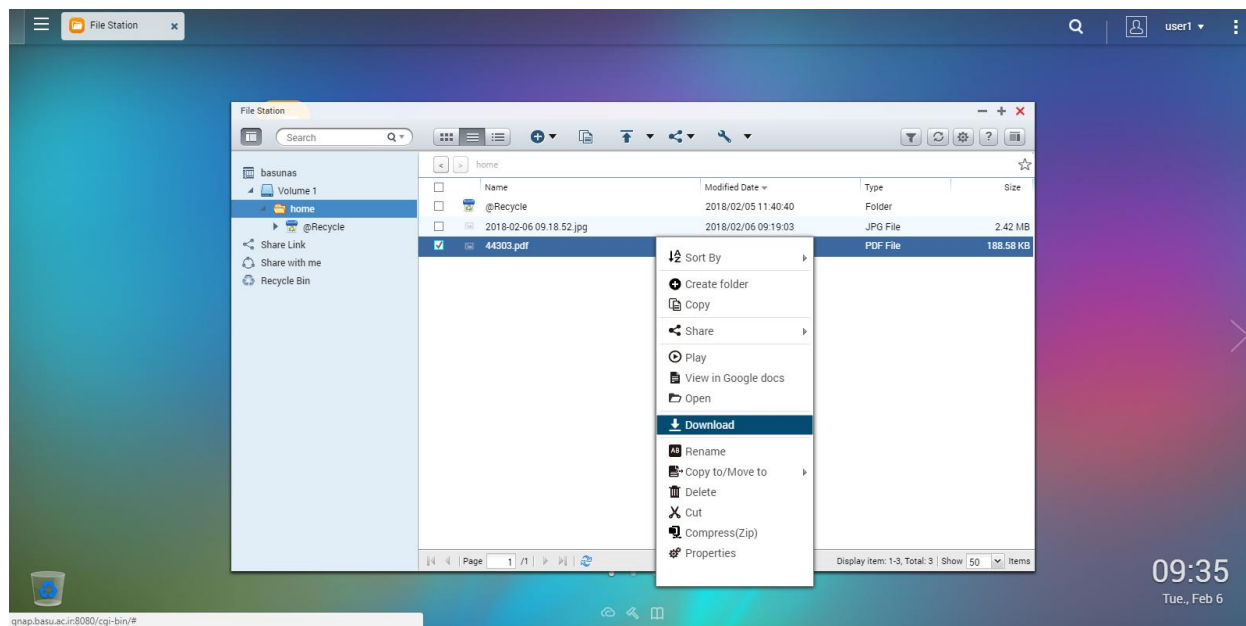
File Station

user1

File Station

Search

home

basunas
Volume 1
home
@Recycle
Share Link
Share with me
Recycle Bin

| | Name | Modified Date | Type | Size |
|---|---|---|---|---|
| | @Recycle | 2018/02/05 11:40:40 | Folder | |
| | 2018-02-06 09.18.52.jpg | 2018/02/06 09:19:03 | JPG File | 2.42 MB |
| | 44303.pdf | | PDF File | 188.58 KB |

Sort By
Create folder
Copy
Share
Play
View in Google docs
Open
Download
Rename
Copy to/Move to
Delete
Cut
Compress(Zip)
Properties

Page 1 /1

Display item: 1-3, Total: 3 | Show 50 Items

09:35
Tue., Feb 6

qnap.basu.ac.ir:8080/cgi-bin/#